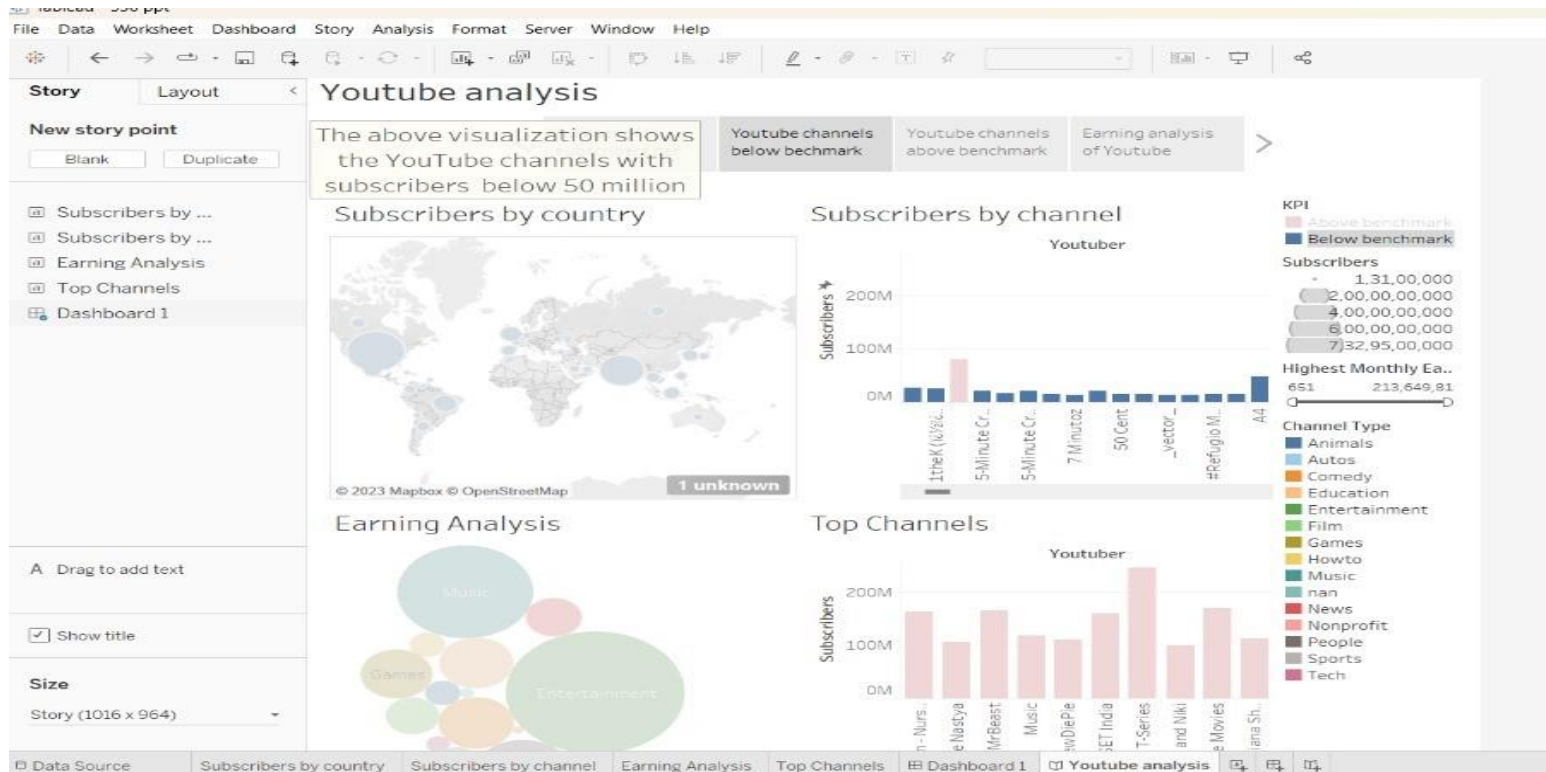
Tableau - 330 ppt

File Data Worksheet Dashboard Story Analysis Format Server Window Help

Story Layout

New story point

Blank Duplicate

Subscribers by ...
Subscribers by ...
Earning Analysis
Top Channels
Dashboard 1

A Drag to add text

Show title

Size

Story (1016 x 964)

Youtube analysis

The above visualization shows the YouTube channels with subscribers below 50 million

Youtube channels below bechmark

Youtube channels above benchmark

Earning analysis of Youtube

Subscribers by country

© 2023 Mapbox © OpenStreetMap

1 unknown

Subscribers by channel

Youtuber

Subscribers

200M

100M

0M

1theK (원더케이)
5-Minute Cr..
5-Minute Cr..
7 Minutoz
50 Cent
_vector_
#Refugio M..
A4

Earning Analysis

Music

Games

Entertainment

Top Channels

Youtuber

Subscribers

200M

100M

0M

- Nurs..
e Nastya
MrBeast
Music
ewDiePie
SET India
T-Series
and Niki
e Movies
iana Sh..

KPI
Above benchmark
Below benchmark

Subscribers
1,31,00,000
2,00,00,00,000
4,00,00,00,000
6,00,00,00,000
7,32,95,00,000

Highest Monthly Ea..
651 213,649,81

Channel Type
Animals
Autos
Comedy
Education
Entertainment
Film
Games
Howto
Music
nan
News
Nonprofit
People
Sports
Tech

Data Source | Subscribers by country | Subscribers by channel | Earning Analysis | Top Channels | Dashboard 1 | Youtube analysis